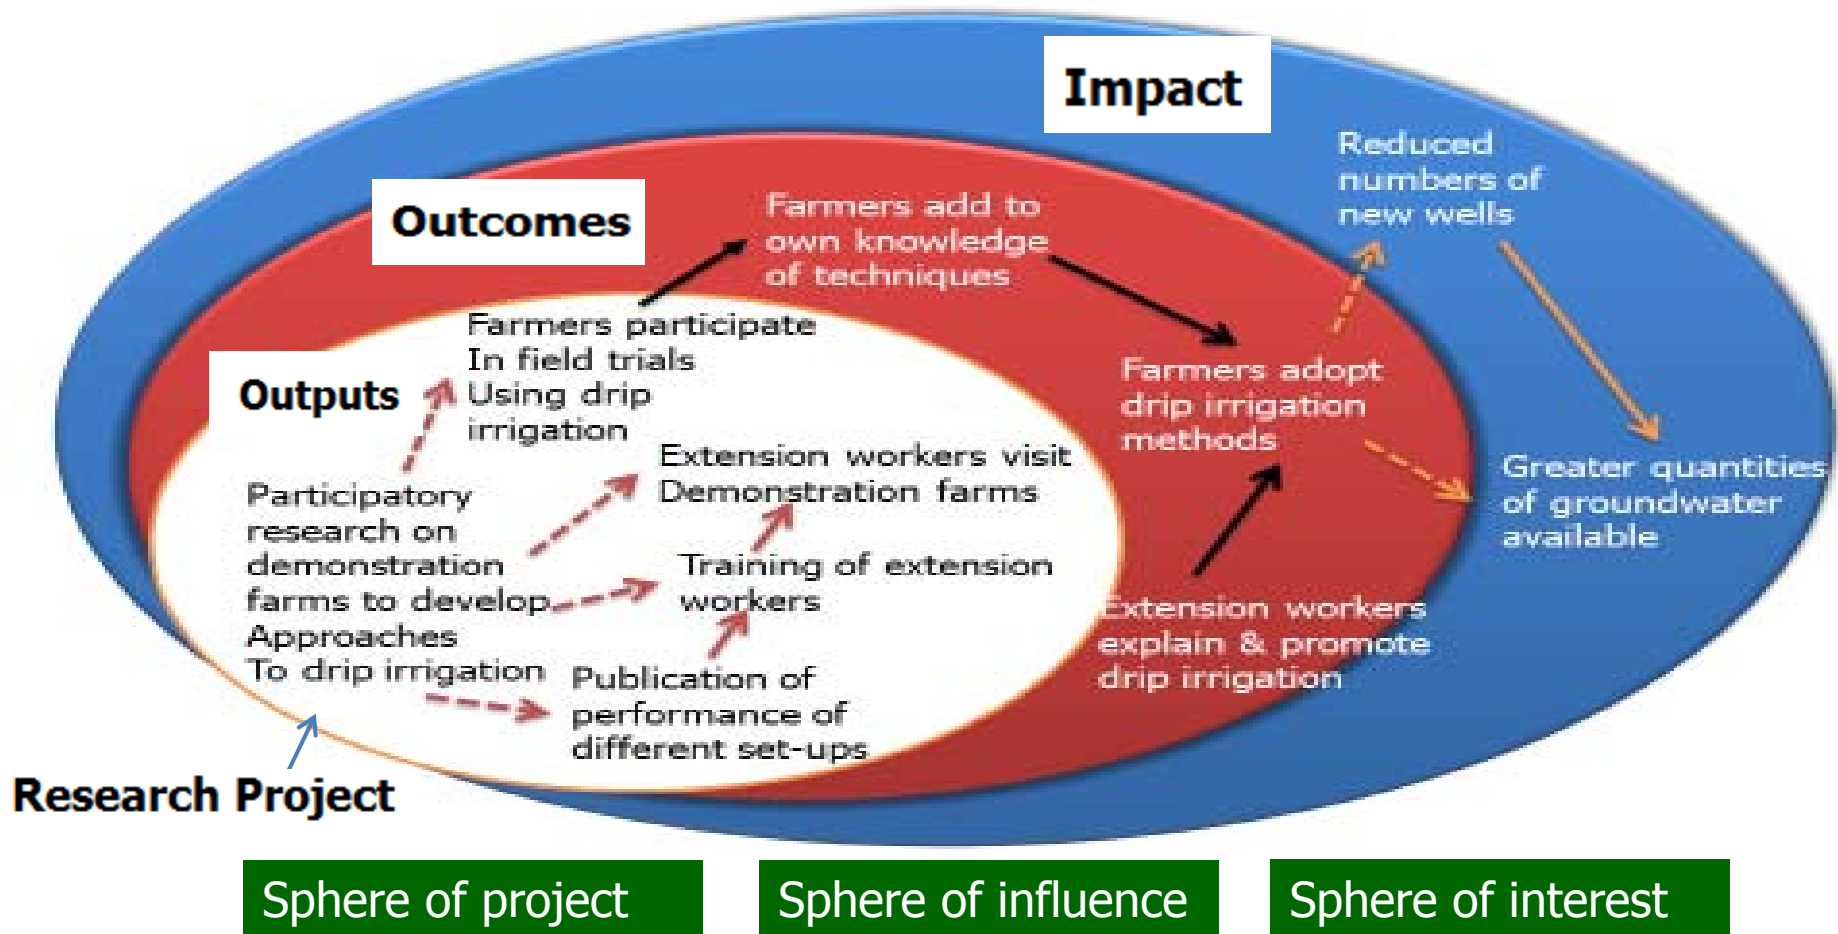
Impact

Reduced numbers of new wells

Outcomes

Farmers add to own knowledge of techniques

Farmers participate In field trials Using drip irrigation

Outputs

Farmers adopt drip irrigation methods

Greater quantities of groundwater available

Extension workers visit Demonstration farms

Participatory research on demonstration farms to develop Approaches To drip irrigation

Training of extension workers

Extension workers explain & promote drip irrigation

Publication of performance of different set-ups

Research Project

Sphere of project

Sphere of influence

Sphere of interest